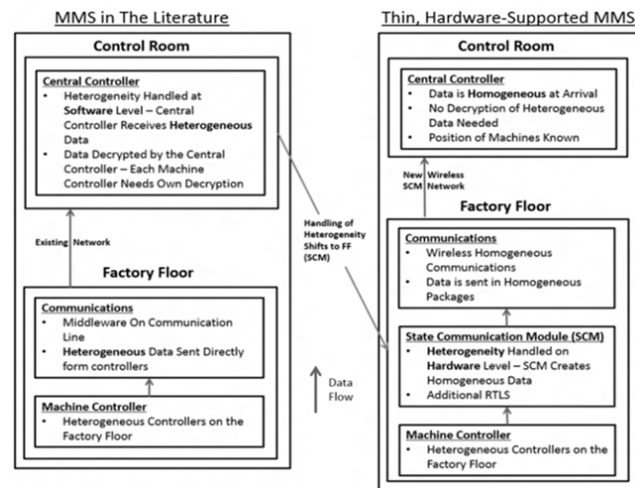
MMS in The Literature

Control Room

Central Controller
- Heterogeneity Handled at Software Level – Central Controller Receives Heterogeneous Data
- Data Decrypted by the Central Controller – Each Machine Controller Needs Own Decryption

Existing Network

Factory Floor

Communications
- Middleware On Communication Line
- Heterogeneous Data Sent Directly form controllers

Machine Controller
- Heterogeneous Controllers on the Factory Floor

Handling of Heterogeneity Shifts to FF (SCM)

Data Flow

Thin, Hardware-Supported MMS

Control Room

Central Controller
- Data is Homogeneous at Arrival
- No Decryption of Heterogeneous Data Needed
- Position of Machines Known

New Wireless SCM Network

Factory Floor

Communications
- Wireless Homogeneous Communications
- Data is sent in Homogeneous Packages

State Communication Module (SCM)
- Heterogeneity Handled on Hardware Level – SCM Creates Homogeneous Data
- Additional RTLS

Machine Controller
- Heterogeneous Controllers on the Factory Floor